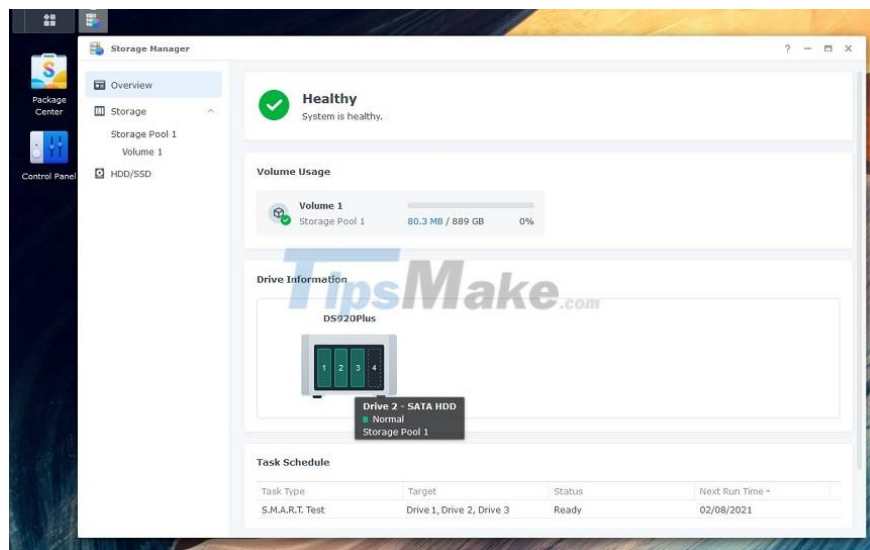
Package Center

Control Panel

Storage Manager

? — ☐ ✕

Overview

Storage

Storage Pool 1

Volume 1

HDD/SSD

Healthy

System is healthy.

Volume Usage

Volume 1

Storage Pool 1

80.3 MB / 889 GB

0%

Drive Information

TipsMake.com

DS920Plus

1 2 3 4

Drive 2 - SATA HDD

Normal

Storage Pool 1

Task Schedule

| Task Type | Target | Status | Next Run Time |
|---|---|---|---|
| S.M.A.R.T. Test | Drive 1, Drive 2, Drive 3 | Ready | 02/08/2021 |